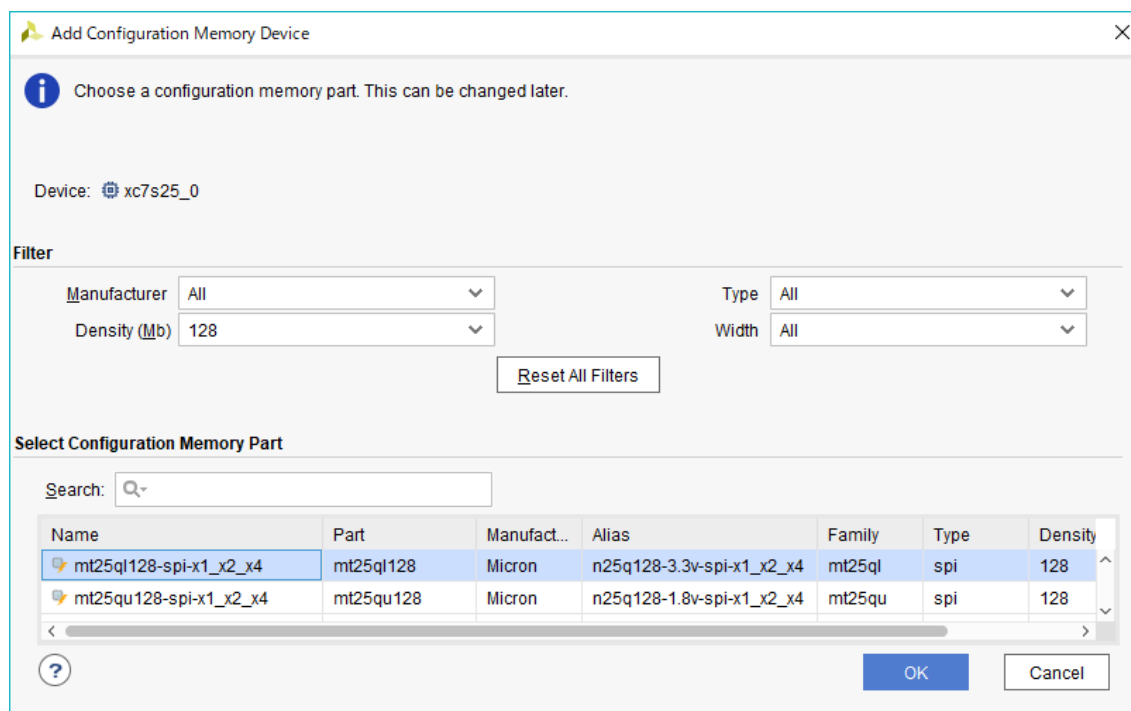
Add Configuration Memory Device

Choose a configuration memory part. This can be changed later.

Device: xc7s25_0

Filter

Manufacturer All

Type All

Density (Mb) 128

Width All

Reset All Filters

Select Configuration Memory Part

Search:

| Name | Part | Manufact... | Alias | Family | Type | Density |
|---|---|---|---|---|---|---|
| mt25ql128-spi-x1_x2_x4 | mt25ql128 | Micron | n25q128-3.3v-spi-x1_x2_x4 | mt25ql | spi | 128 |
| mt25qu128-spi-x1_x2_x4 | mt25qu128 | Micron | n25q128-1.8v-spi-x1_x2_x4 | mt25qu | spi | 128 |

?

OK

Cancel